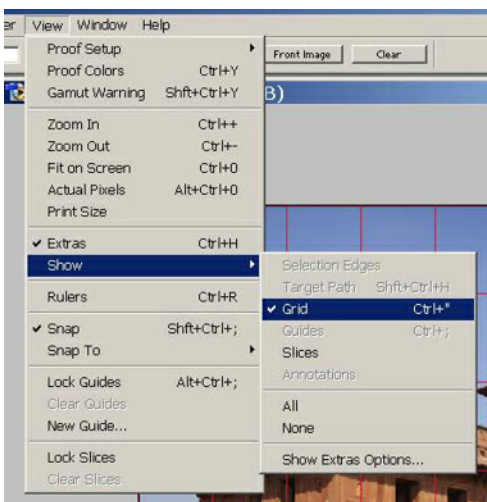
er View Window Help

Front Image Clear

B)

Proof Setup
Proof Colors Ctrl+Y
Gamut Warning Shft+Ctrl+Y

Zoom In Ctrl++
Zoom Out Ctrl+-
Fit on Screen Ctrl+0
Actual Pixels Alt+Ctrl+0
Print Size

✓ Extras Ctrl+H
Show

Rulers Ctrl+R

✓ Snap Shft+Ctrl+;
Snap To

Lock Guides Alt+Ctrl+;
Clear Guides
New Guide...

Lock Slices
Clear Slices

Selection Edges
Target Path Shft+Ctrl+H
✓ Grid Ctrl+"
Guides Ctrl+;
Slices
Annotations

All
None

Show Extras Options...